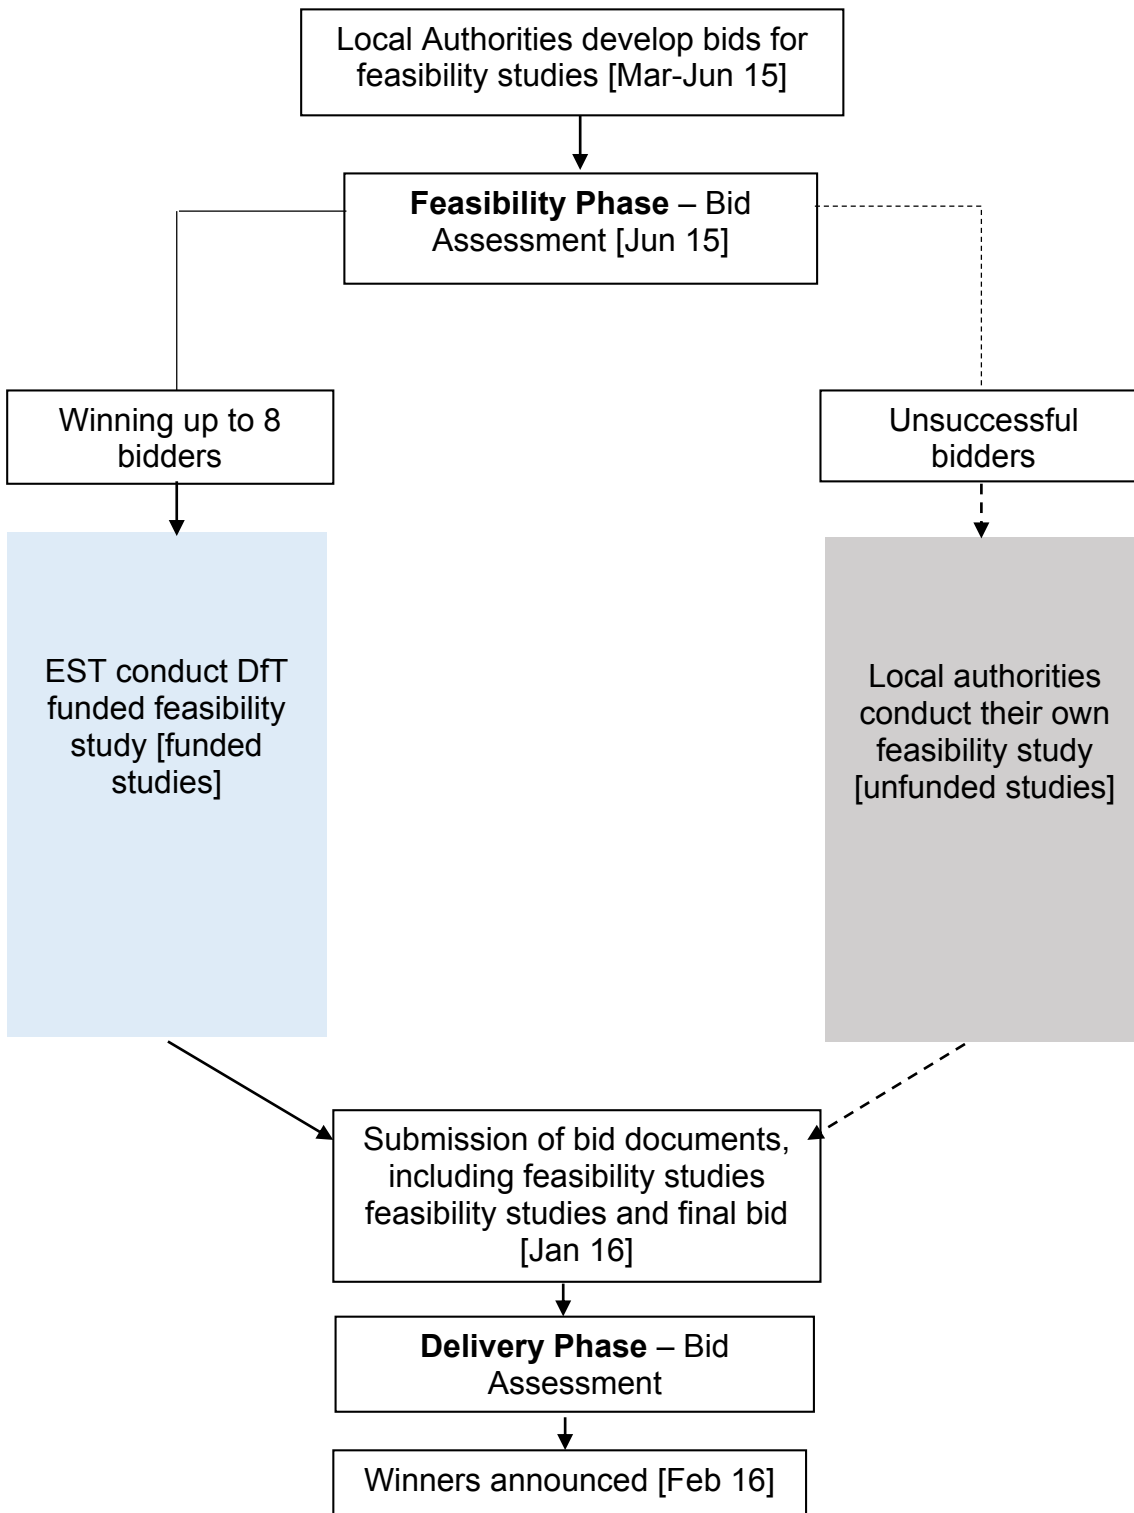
Local Authorities develop bids for feasibility studies [Mar-Jun 15]

**Feasibility Phase** – Bid Assessment [Jun 15]

Winning up to 8 bidders

Unsuccessful bidders

EST conduct DfT funded feasibility study [funded studies]

Local authorities conduct their own feasibility study [unfunded studies]

Submission of bid documents, including feasibility studies feasibility studies and final bid [Jan 16]

**Delivery Phase** – Bid Assessment

Winners announced [Feb 16]